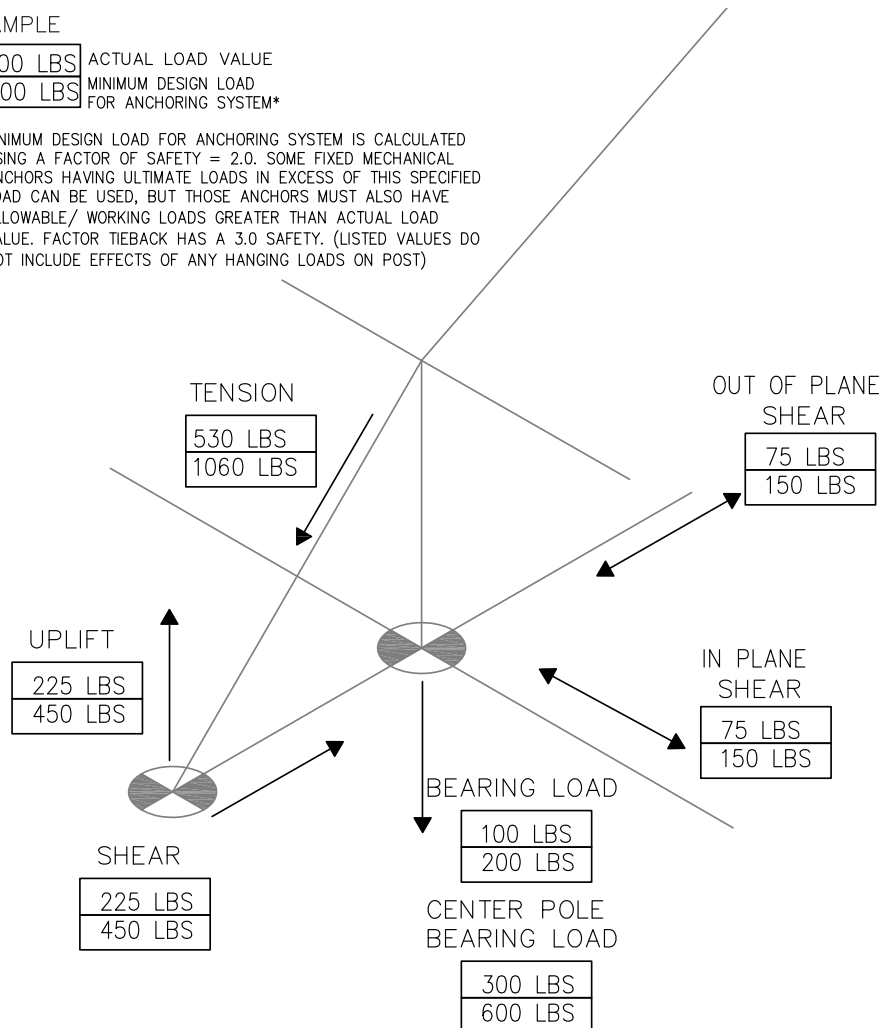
MPLE

| 00 LBS | ACTUAL LOAD VALUE |
|---|---|
| 00 LBS | MINIMUM DESIGN LOAD FOR ANCHORING SYSTEM* |

NIMUM DESIGN LOAD FOR ANCHORING SYSTEM IS CALCULATED SING A FACTOR OF SAFETY = 2.0. SOME FIXED MECHANICAL NCHORS HAVING ULTIMATE LOADS IN EXCESS OF THIS SPECIFIED OAD CAN BE USED, BUT THOSE ANCHORS MUST ALSO HAVE LOWABLE/ WORKING LOADS GREATER THAN ACTUAL LOAD ALUE. FACTOR TIEBACK HAS A 3.0 SAFETY. (LISTED VALUES DO OT INCLUDE EFFECTS OF ANY HANGING LOADS ON POST)

TENSION
530 LBS
1060 LBS

OUT OF PLANE SHEAR
75 LBS
150 LBS

UPLIFT
225 LBS
450 LBS

IN PLANE SHEAR
75 LBS
150 LBS

BEARING LOAD
100 LBS
200 LBS

SHEAR
225 LBS
450 LBS

CENTER POLE BEARING LOAD
300 LBS
600 LBS